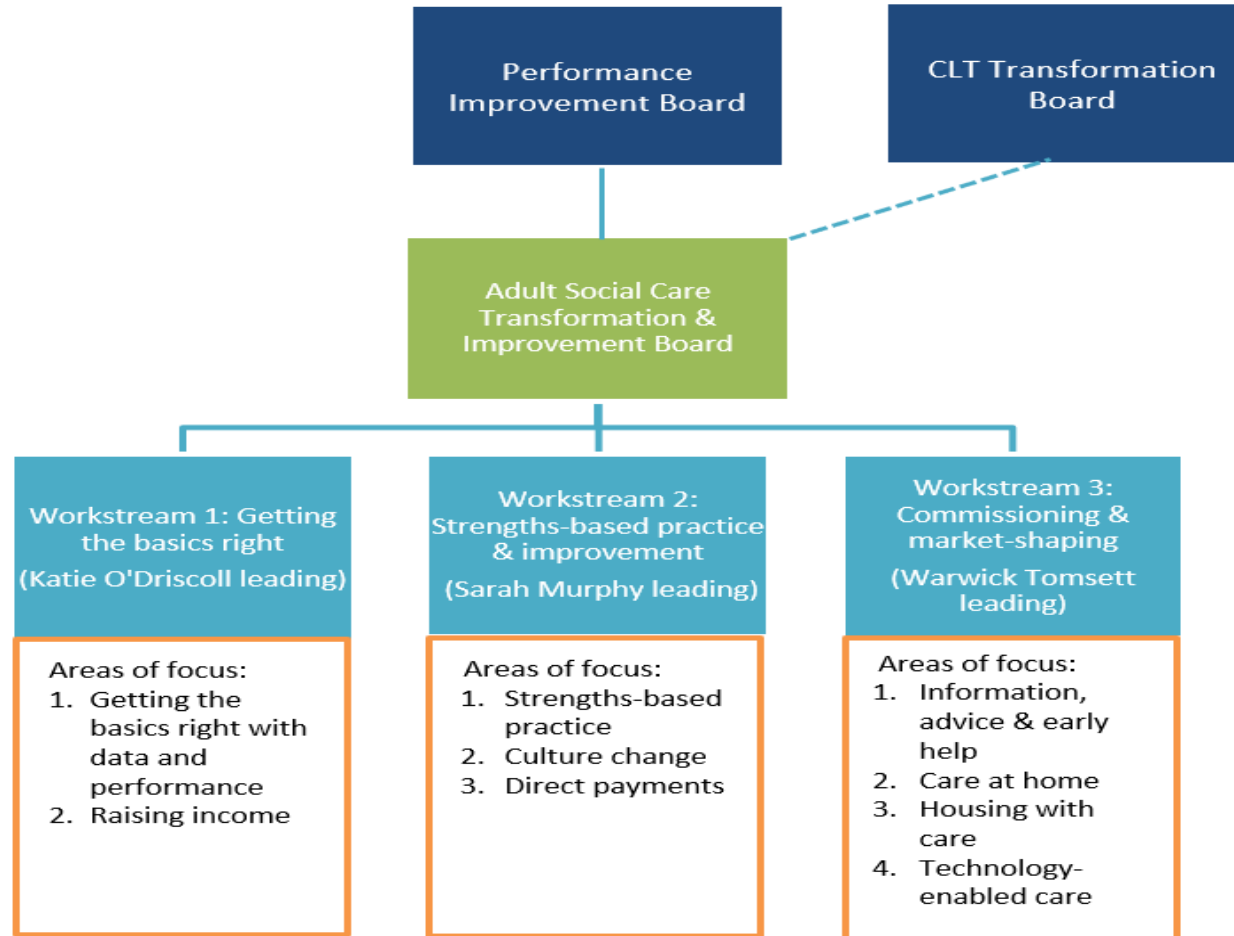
Performance Improvement Board

CLT Transformation Board

Adult Social Care Transformation & Improvement Board

Workstream 1: Getting the basics right
(Katie O'Driscoll leading)

Areas of focus:
1. Getting the basics right with data and performance
2. Raising income

Workstream 2: Strengths-based practice & improvement
(Sarah Murphy leading)

Areas of focus:
1. Strengths-based practice
2. Culture change
3. Direct payments

Workstream 3: Commissioning & market-shaping
(Warwick Tomsett leading)

Areas of focus:
1. Information, advice & early help
2. Care at home
3. Housing with care
4. Technology-enabled care